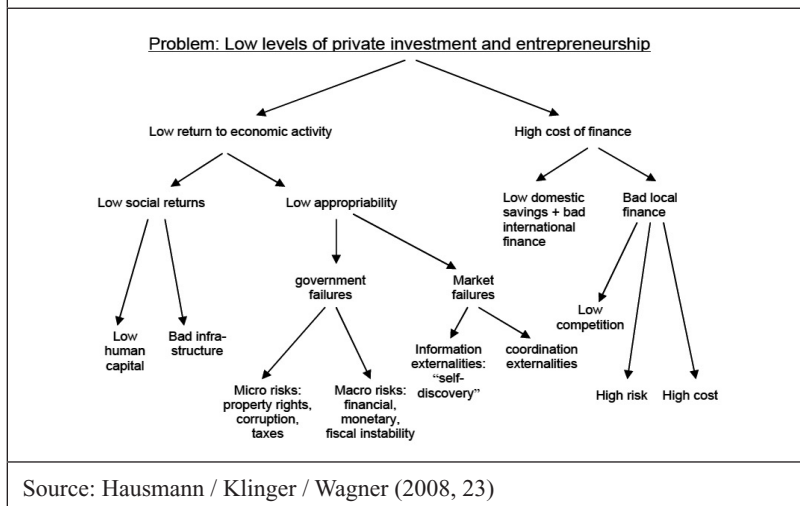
Problem: Low levels of private investment and entrepreneurship

Low return to economic activity

High cost of finance

Low social returns

Low appropriability

Low domestic savings + bad international finance

Bad local finance

Low human capital

Bad infra-structure

government failures

Market failures

Low competition

Information externalities: "self-discovery"

coordination externalities

Micro risks: property rights, corruption, taxes

Macro risks: financial, monetary, fiscal instability

High risk

High cost

Source: Hausmann / Klinger / Wagner (2008, 23)